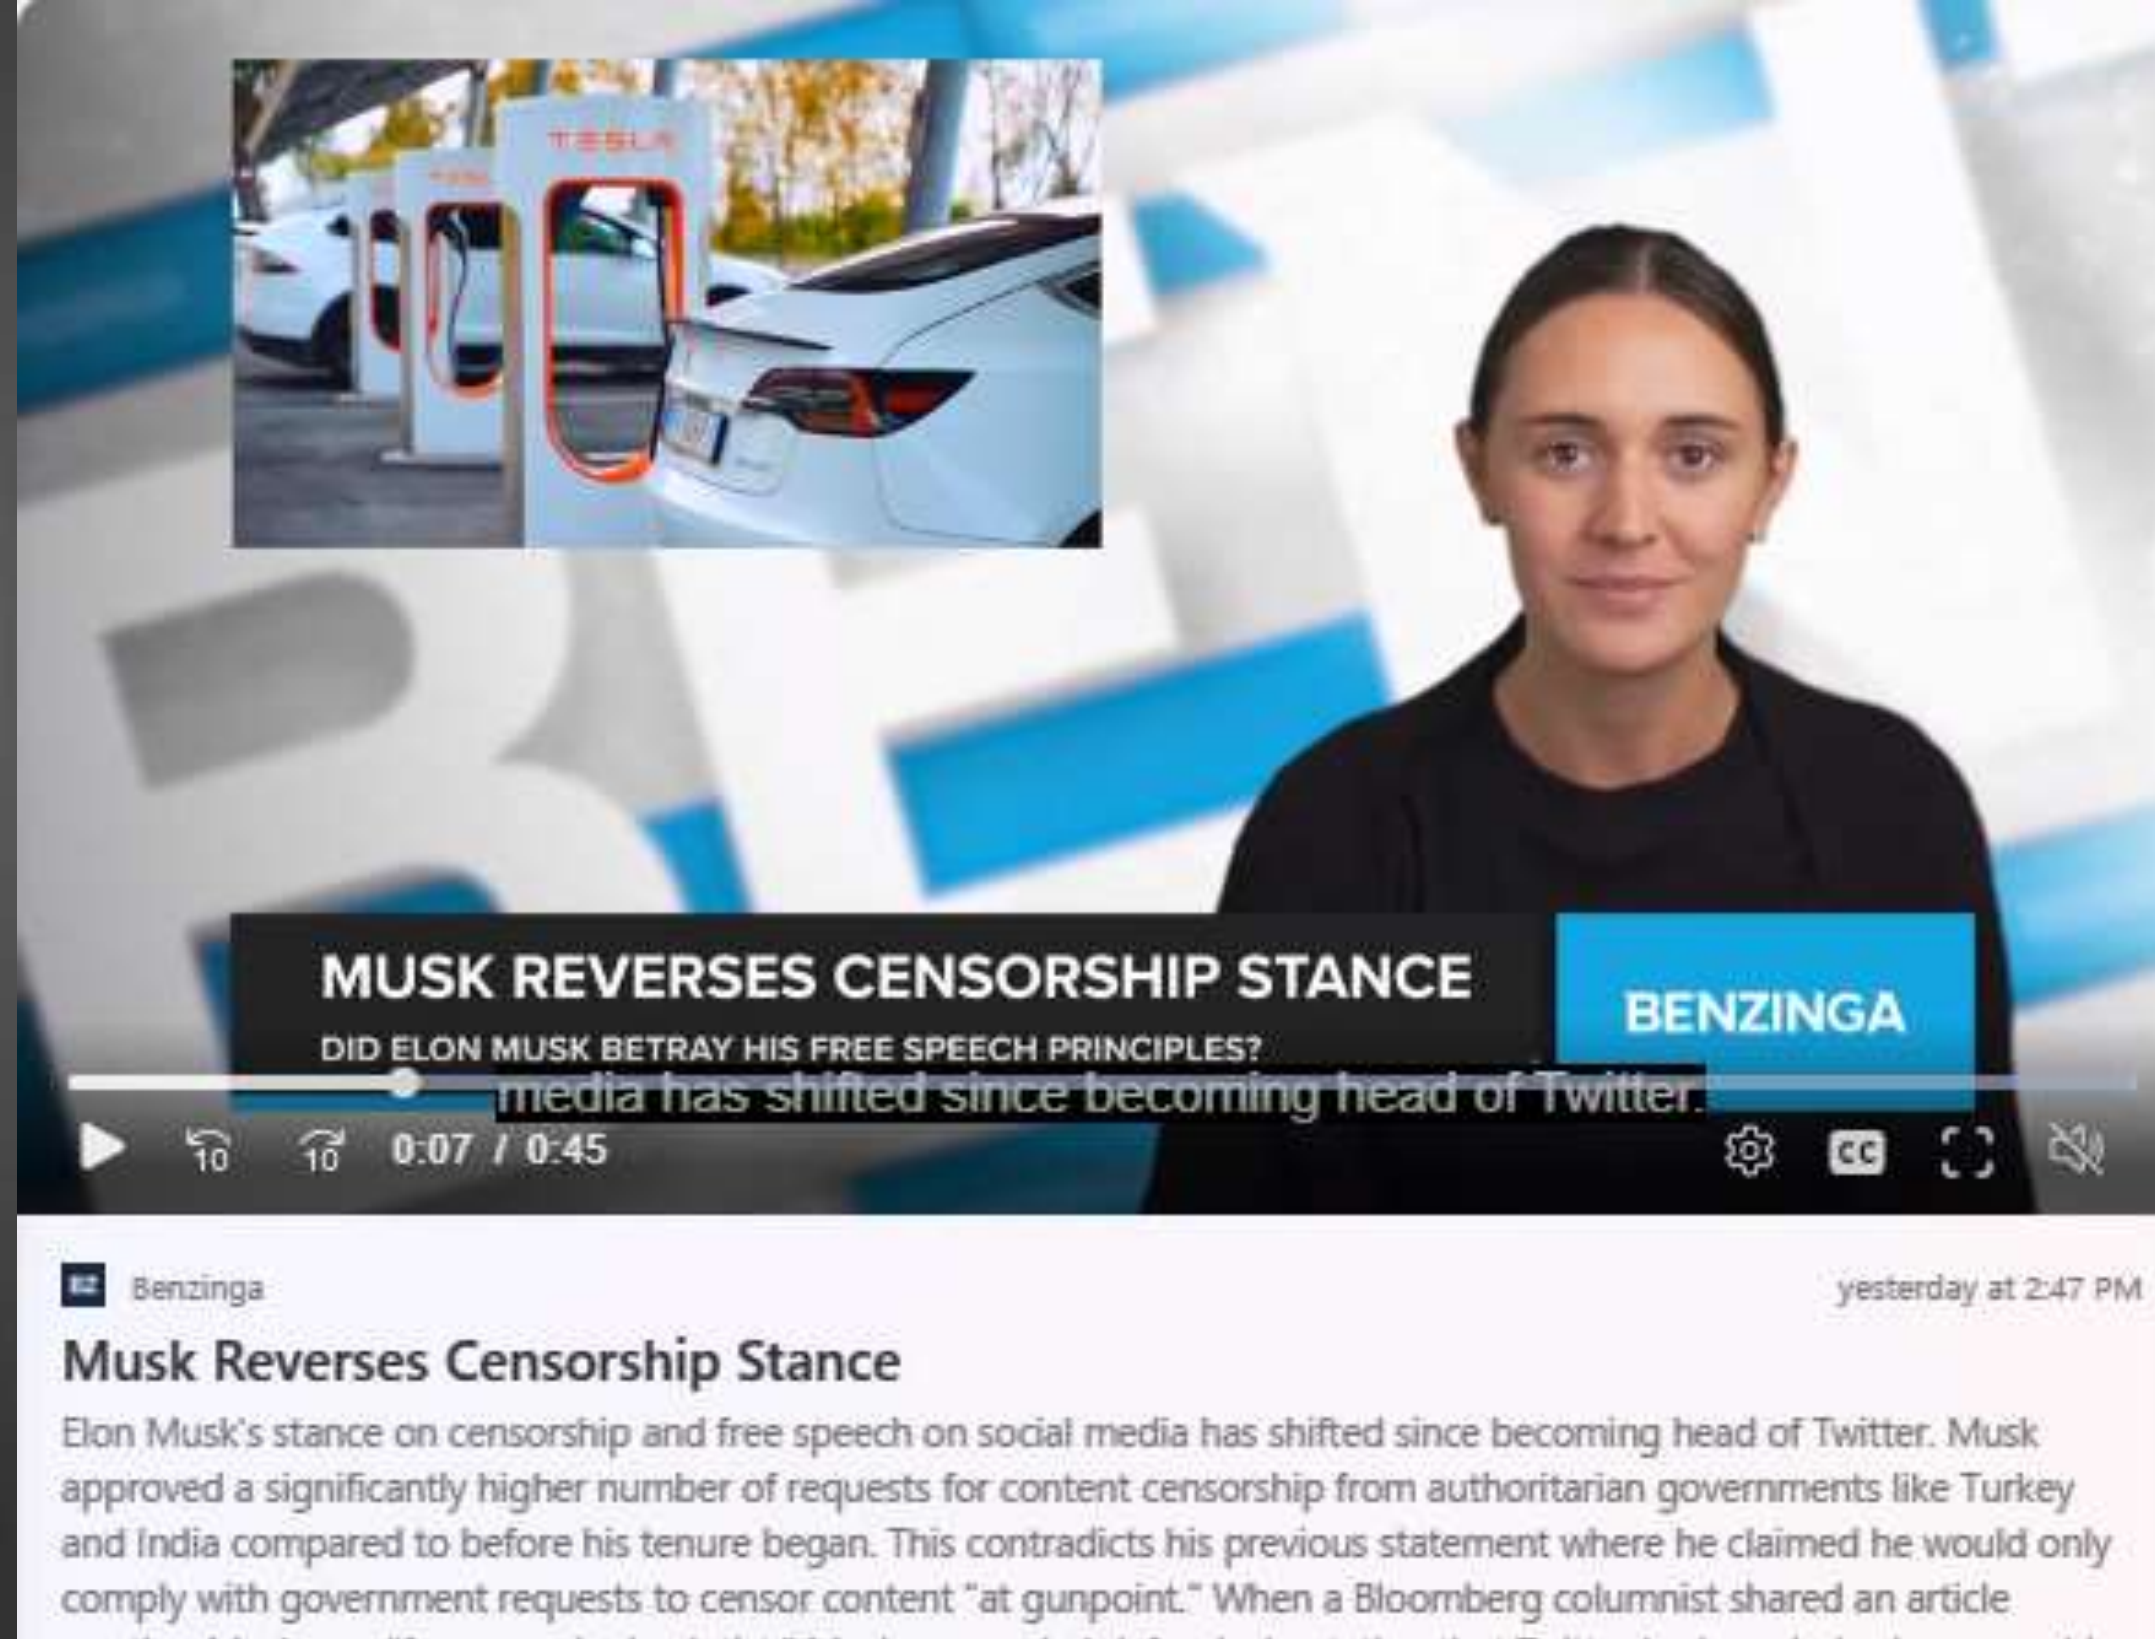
TESLA

MUSK REVERSES CENSORSHIP STANCE

DID ELON MUSK BETRAY HIS FREE SPEECH PRINCIPLES?

BENZINGA

media has shifted since becoming head of Twitter.

10 10 0:07 / 0:45

CC

Benzinga

yesterday at 2:47 PM

Musk Reverses Censorship Stance

Elon Musk's stance on censorship and free speech on social media has shifted since becoming head of Twitter. Musk approved a significantly higher number of requests for content censorship from authoritarian governments like Turkey and India compared to before his tenure began. This contradicts his previous statement where he claimed he would only comply with government requests to censor content "at gunpoint." When a Bloomberg columnist shared an article

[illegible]